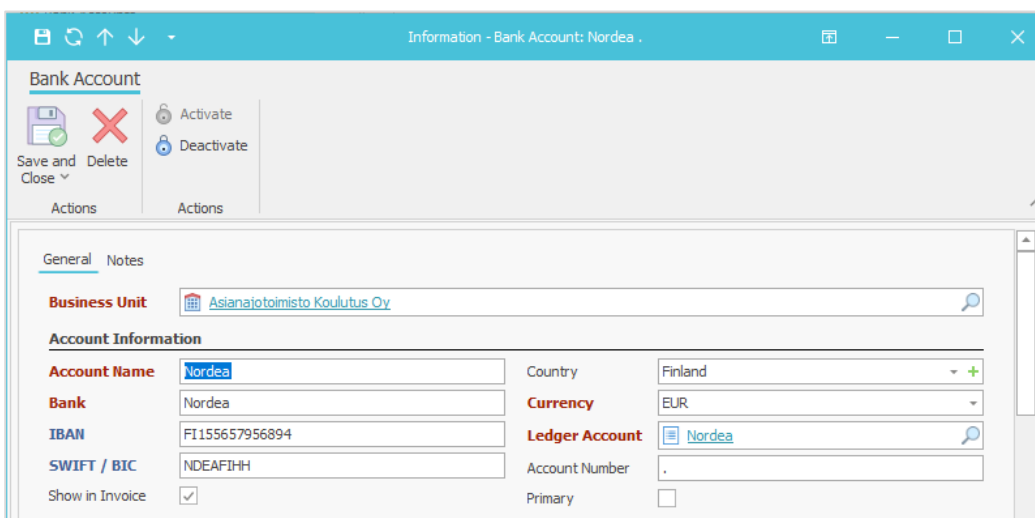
Information - Bank Account: Nordea .

Bank Account

Save and Close

Delete

Actions

Activate

Deactivate

Actions

General

Notes

Business Unit

Asianajotoimisto Koulutus Oy

Account Information

Account Name

Nordea

Bank

Nordea

IBAN

FI155657956894

SWIFT / BIC

NDEAFIHH

Show in Invoice

Country

Finland

Currency

EUR

Ledger Account

Nordea

Account Number

.

Primary